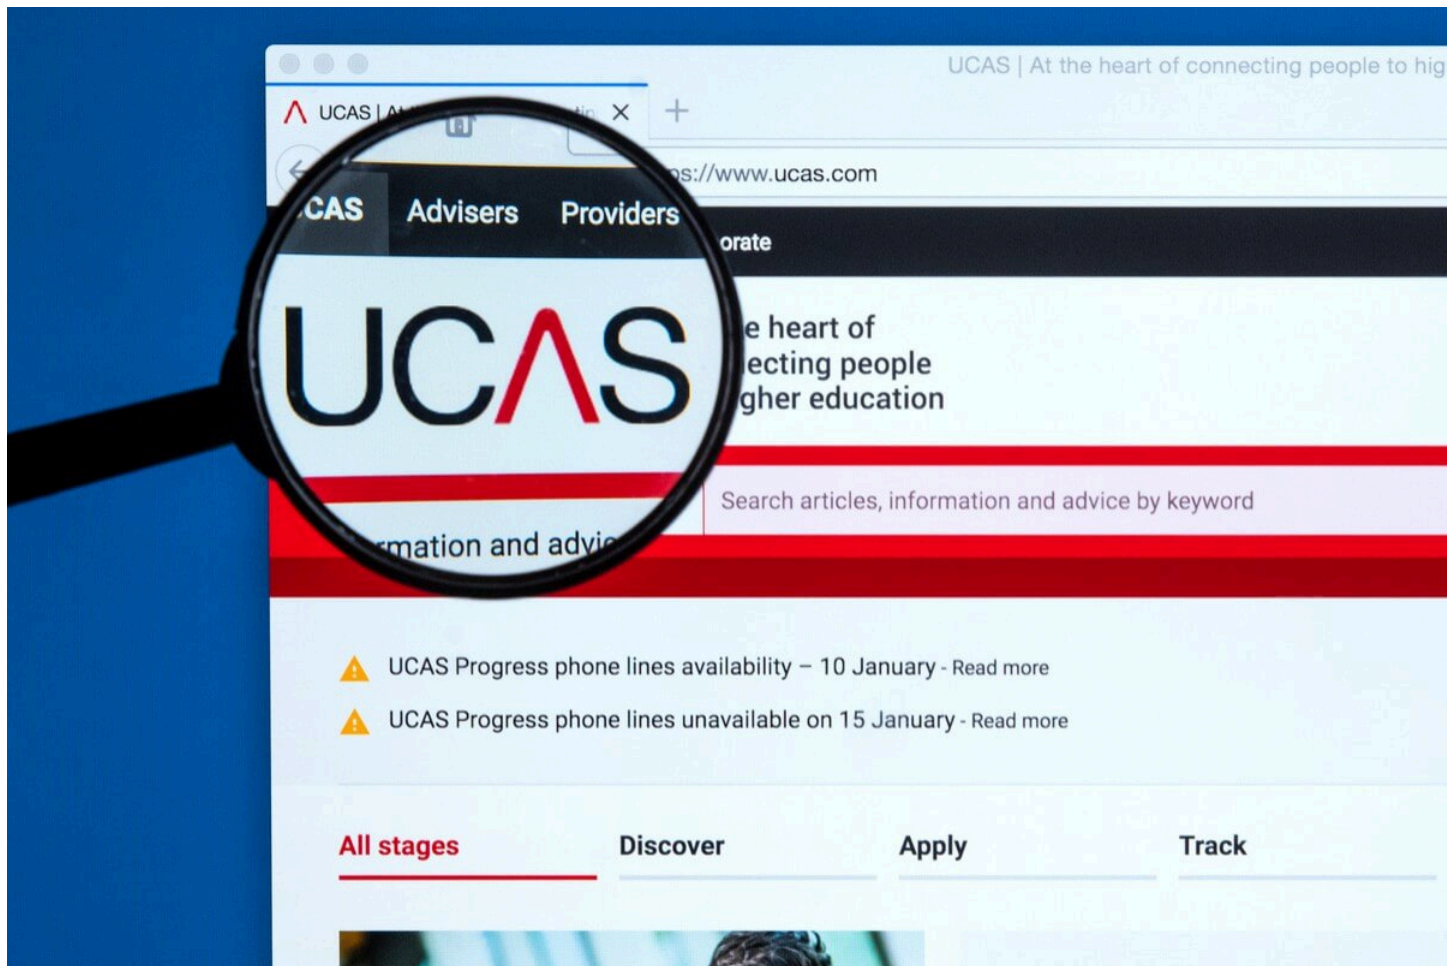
UCAS | At the heart of connecting people to hig

UCAS | A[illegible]

ps://www.ucas.com

CAS Advisers Providers

orate

UCAS

e heart of
ecting people
gher education

mation and advi

Search articles, information and advice by keyword

UCAS Progress phone lines availability – 10 January - Read more

UCAS Progress phone lines unavailable on 15 January - Read more

All stages Discover Apply Track